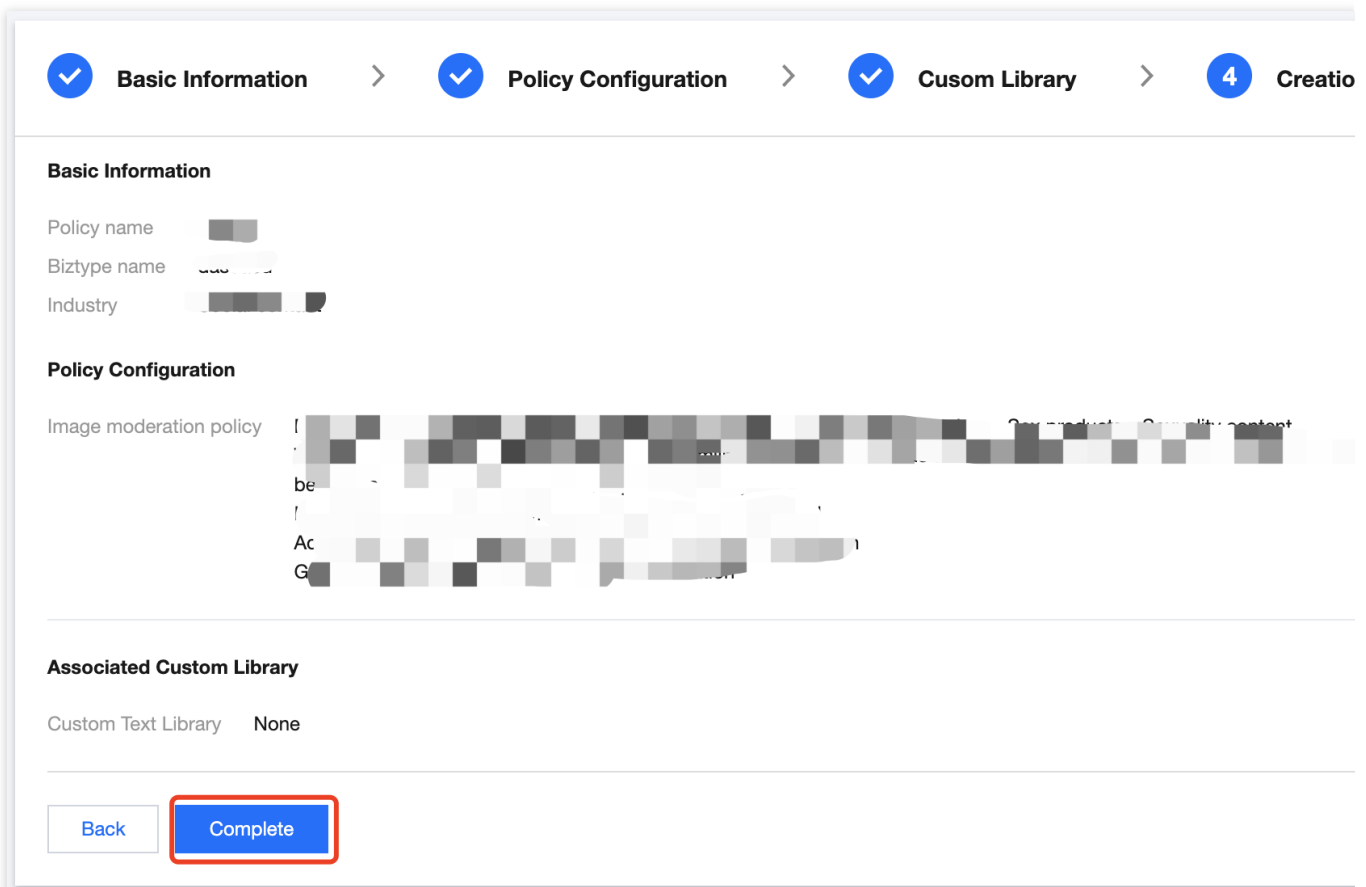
Basic Information > Policy Configuration > Cusom Library > 4 Creatio

Basic Information

Policy name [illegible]
Biztype name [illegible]
Industry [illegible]

Policy Configuration

Image moderation policy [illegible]

Associated Custom Library

Custom Text Library None

Back Complete